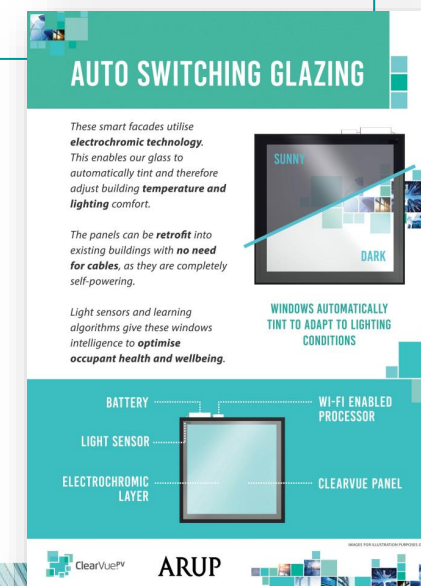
AUTO SWITCHING GLAZING

These smart facades utilise **electrochromic technology**. This enables our glass to automatically tint and therefore adjust building **temperature and lighting** comfort.

The panels can be **retrofit** into existing buildings with **no need for cables**, as they are completely self-powering.

Light sensors and learning algorithms give these windows intelligence to **optimise occupant health and wellbeing**.

SUNNY

DARK

WINDOWS AUTOMATICALLY TINT TO ADAPT TO LIGHTING CONDITIONS

BATTERY

WI-FI ENABLED PROCESSOR

LIGHT SENSOR

ELECTROCHROMIC LAYER

CLEARVUE PANEL

IMAGES FOR ILLUSTRATION PURPOSES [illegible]

ClearVuePV

ARUP